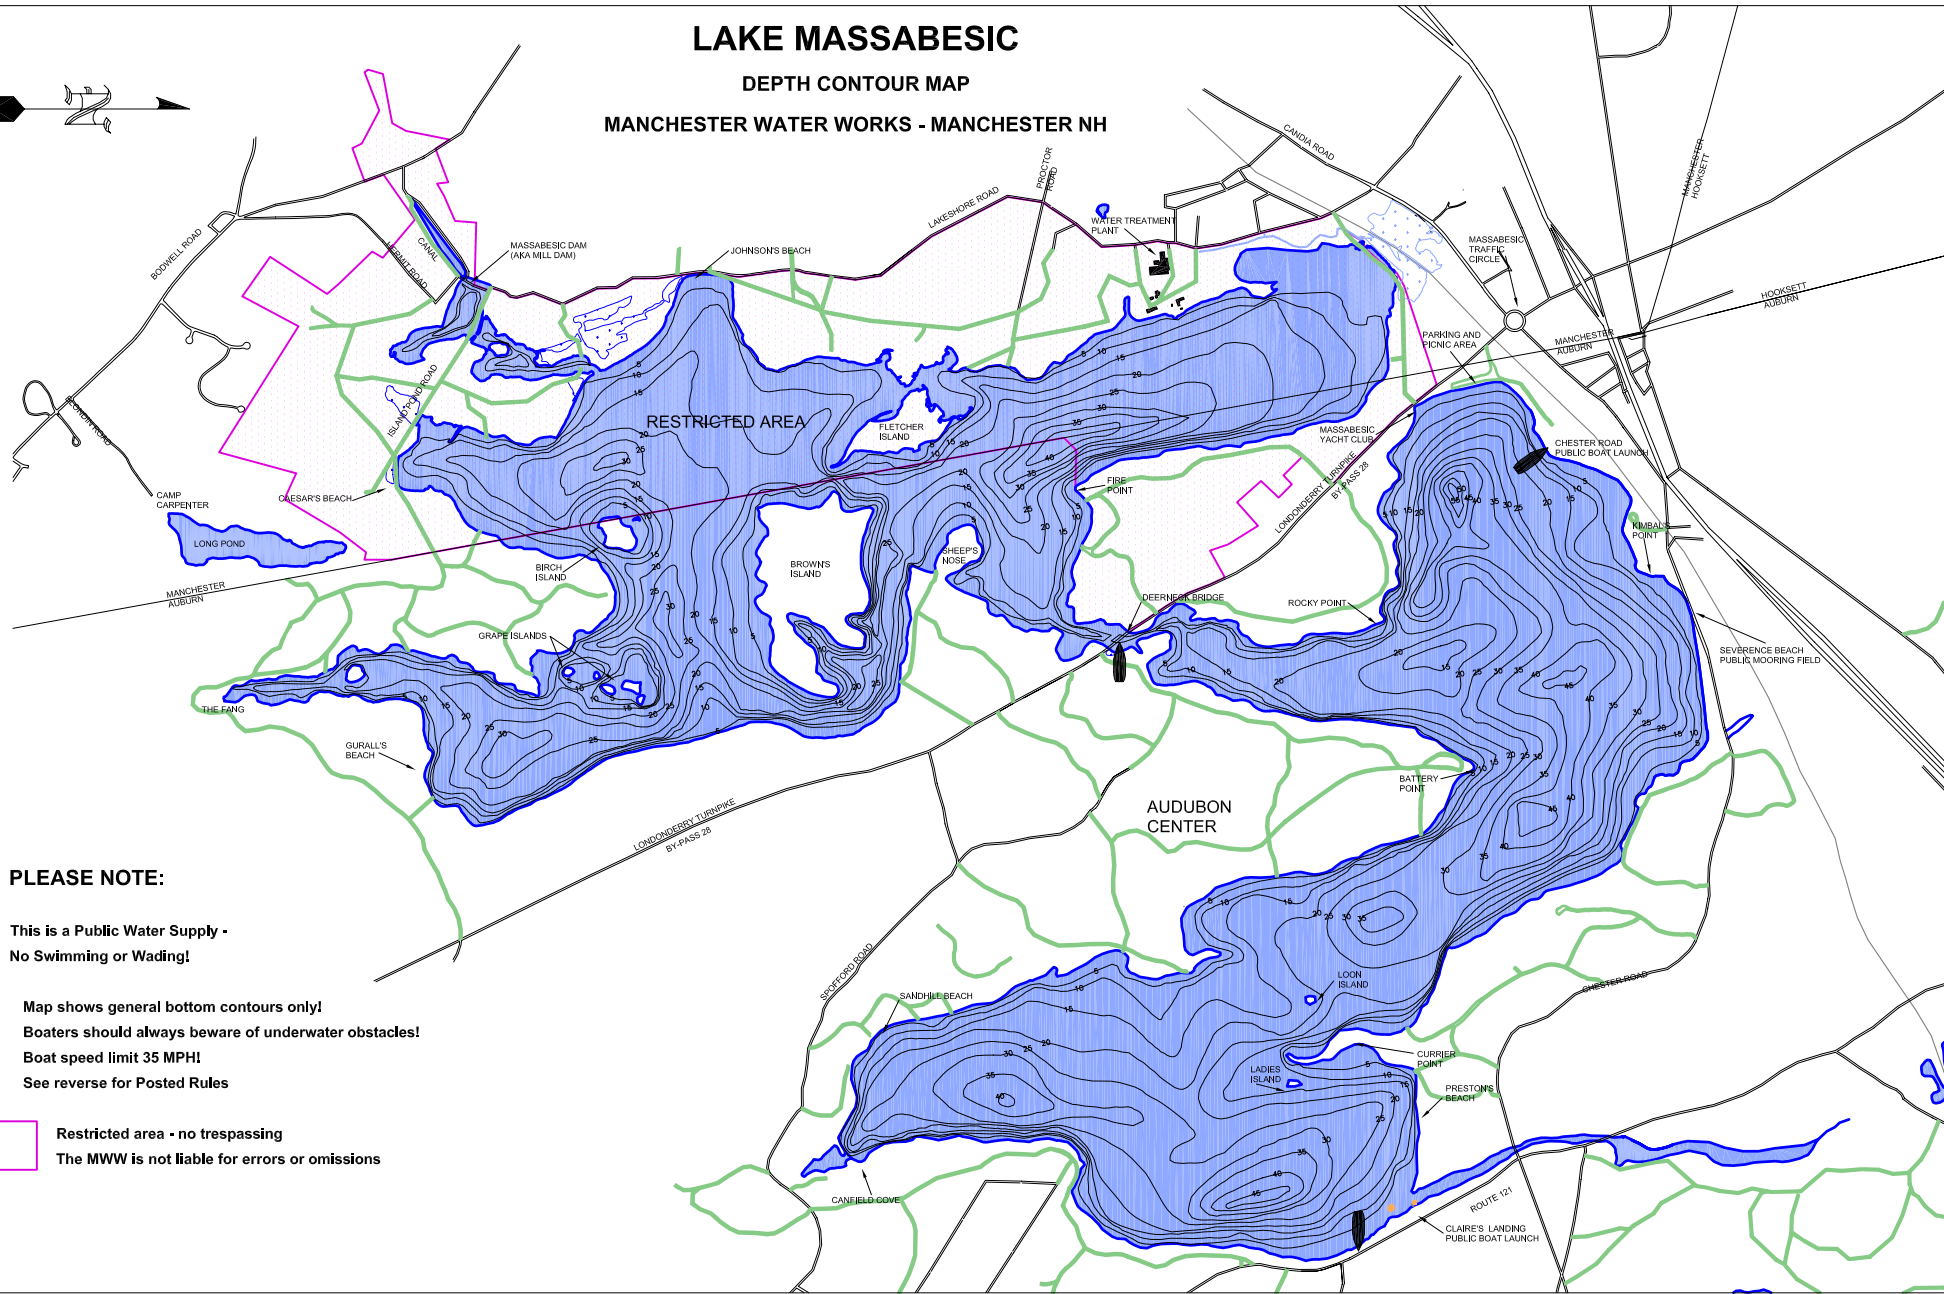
LAKE MASSABESIC

DEPTH CONTOUR MAP

MANCHESTER WATER WORKS - MANCHESTER NH

CANDIA ROAD

MANCHESTER HOOKSETT

LAKESHORE ROAD

PROCTOR ROAD

WATER TREATMENT PLANT

MASSABESIC TRAFFIC CIRCLE

HOOKSETT AUBURN

MANCHESTER AUBURN

BODWELL ROAD

CANAL

MASSABESIC DAM (AKA MILL DAM)

JOHNSON'S BEACH

HERMIT ROAD

ISLAND POND ROAD

RESTRICTED AREA

FLETCHER ISLAND

PARKING AND PICNIC AREA

MASSABESIC YACHT CLUB

CHESTER ROAD PUBLIC BOAT LAUNCH

FIRE POINT

LONDONDERRY TURNPIKE BY-PASS 28

CAMP CARPENTER

CAESAR'S BEACH

LONG POND

BIRCH ISLAND

BROWN'S ISLAND

SHEEP'S NOSE

KIMBALL POINT

MANCHESTER AUBURN

DEERNECK BRIDGE

ROCKY POINT

GRAPE ISLANDS

SEVERENCE BEACH PUBLIC MOORING FIELD

THE FANG

GURALL'S BEACH

BATTERY POINT

AUDUBON CENTER

LONDONDERRY TURNPIKE BY-PASS 28

PLEASE NOTE:

This is a Public Water Supply - No Swimming or Wading!

Map shows general bottom contours only!
Boaters should always beware of underwater obstacles!
Boat speed limit 35 MPH!
See reverse for Posted Rules

Restricted area - no trespassing
The MWW is not liable for errors or omissions

SPOFFORD ROAD

SANDHILL BEACH

LOON ISLAND

CHESTER ROAD

CURRIER POINT

LADIES ISLAND

PRESTON'S BEACH

CANFIELD COVE

ROUTE 121

CLAIRE'S LANDING PUBLIC BOAT LAUNCH